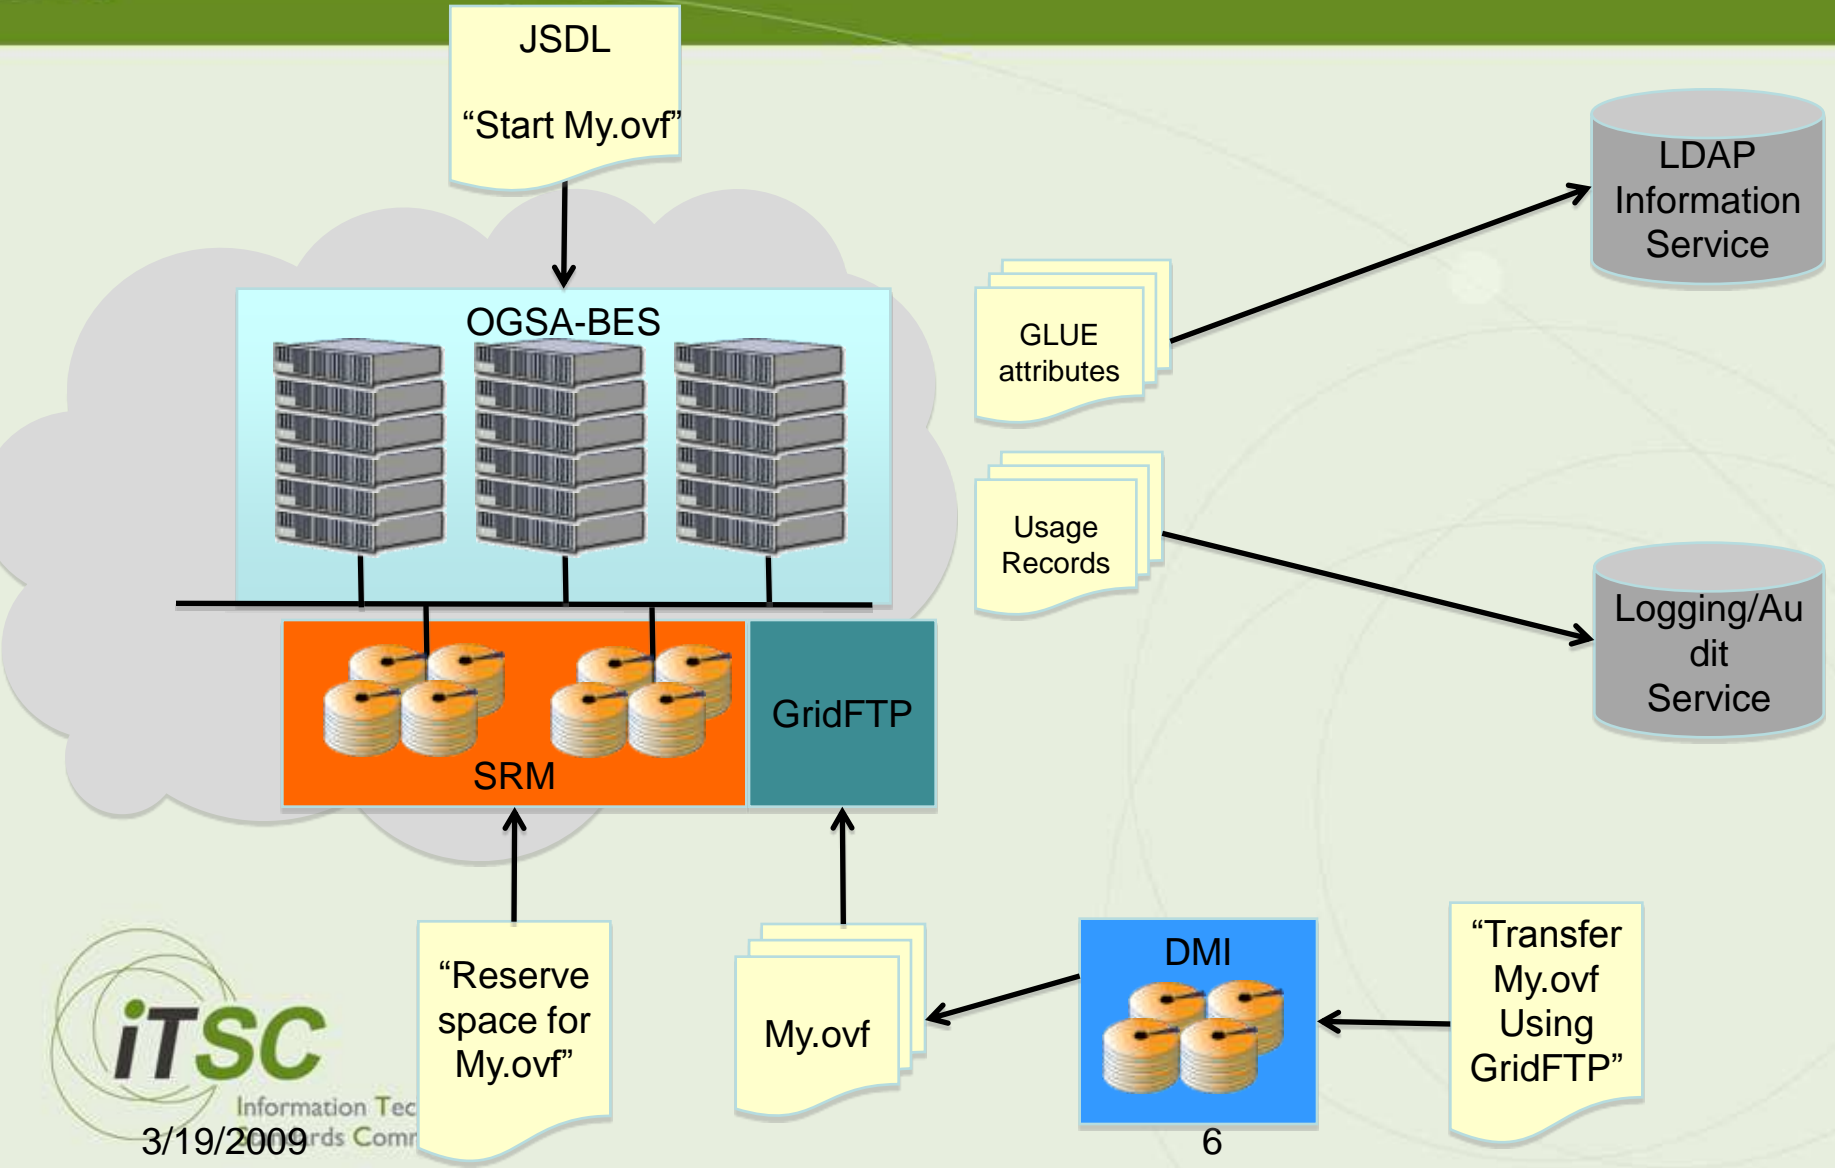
JSDL

“Start My.ovf”

OGSA-BES

SRM

GridFTP

GLUE attributes

Usage Records

LDAP Information Service

Logging/Audit Service

“Reserve space for My.ovf”

My.ovf

DMI

“Transfer My.ovf Using GridFTP”

iTSC

Information Tec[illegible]

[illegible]rds Comm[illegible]

3/19/2009

6